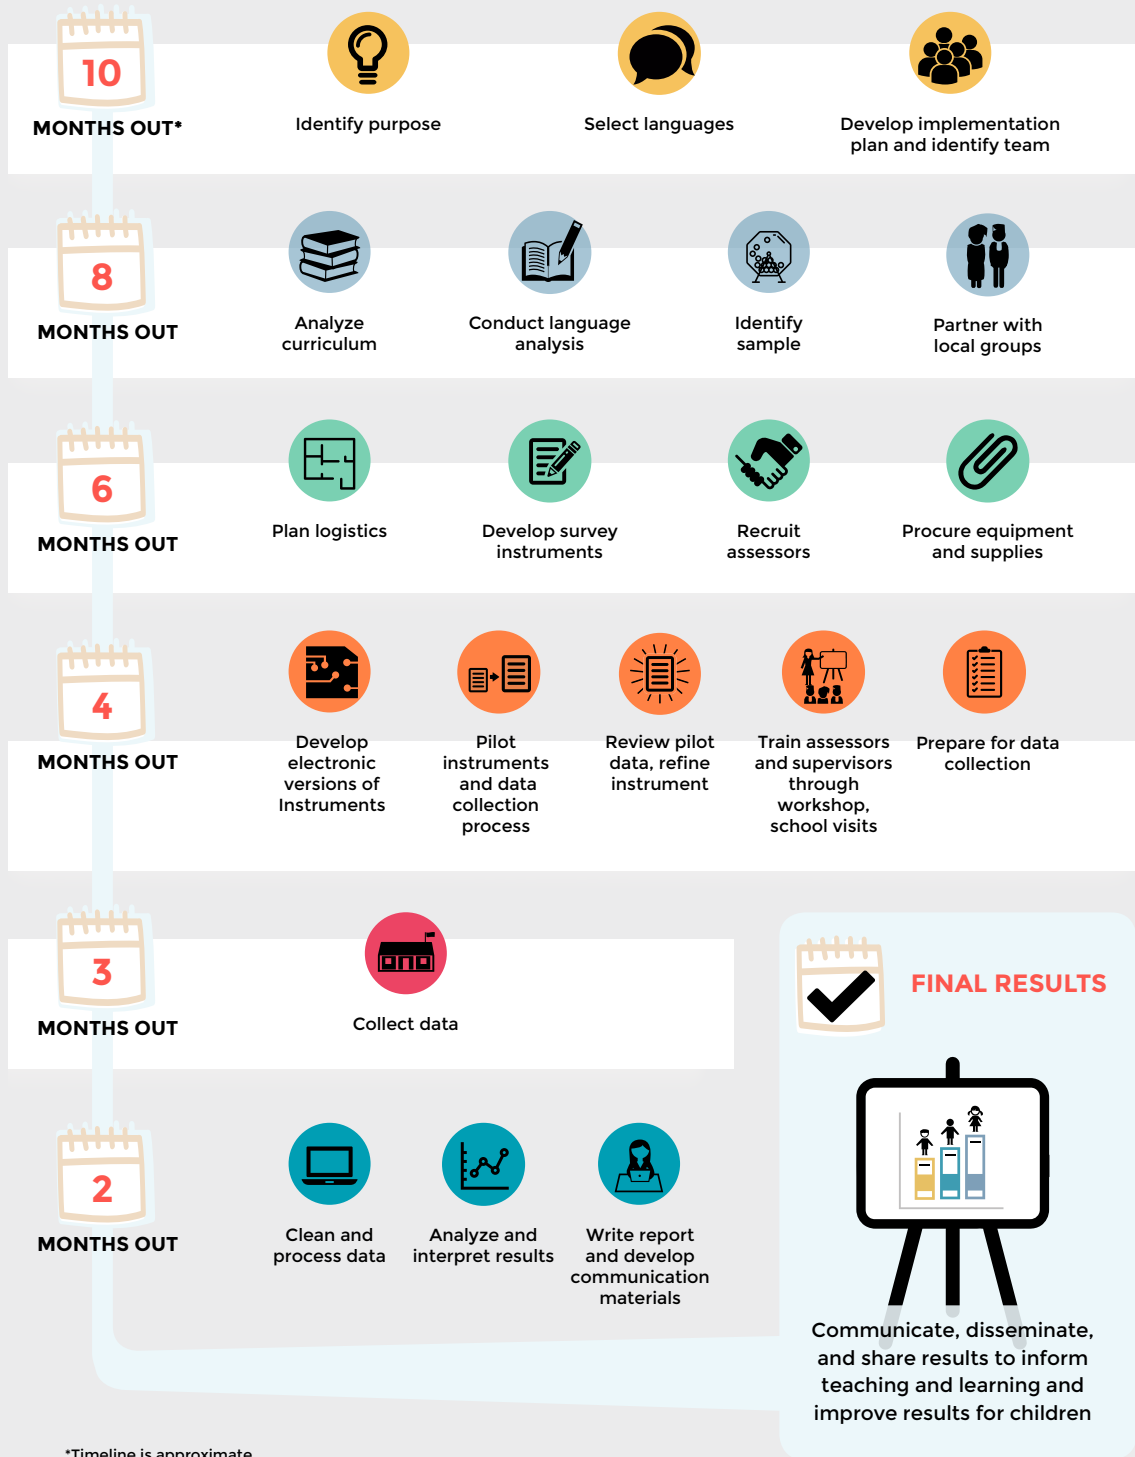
10
MONTHS OUT*

Identify purpose

Select languages

Develop implementation plan and identify team

8
MONTHS OUT

Analyze curriculum

Conduct language analysis

Identify sample

Partner with local groups

6
MONTHS OUT

Plan logistics

Develop survey instruments

Recruit assessors

Procure equipment and supplies

4
MONTHS OUT

Develop electronic versions of Instruments

Pilot instruments and data collection process

Review pilot data, refine instrument

Train assessors and supervisors through workshop, school visits

Prepare for data collection

3
MONTHS OUT

Collect data

FINAL RESULTS

2
MONTHS OUT

Clean and process data

Analyze and interpret results

Write report and develop communication materials

Communicate, disseminate, and share results to inform teaching and learning and improve results for children

*Timeline is approximate